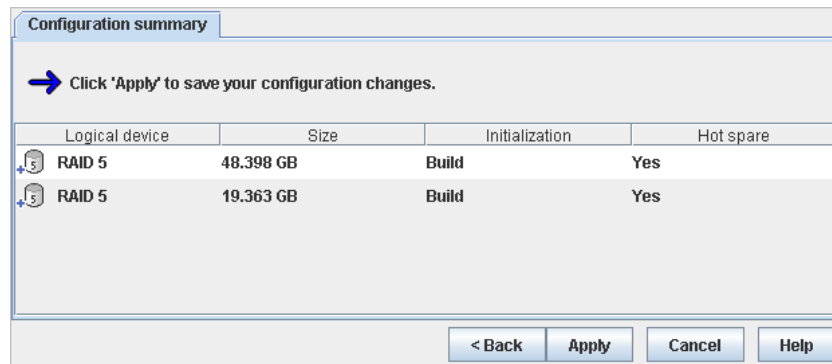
Configuration summary

Click 'Apply' to save your configuration changes.

| Logical device | Size | Initialization | Hot spare |
|---|---|---|---|
| 5 RAID 5 | 48.398 GB | Build | Yes |
| 5 RAID 5 | 19.363 GB | Build | Yes |

<Back Apply Cancel Help